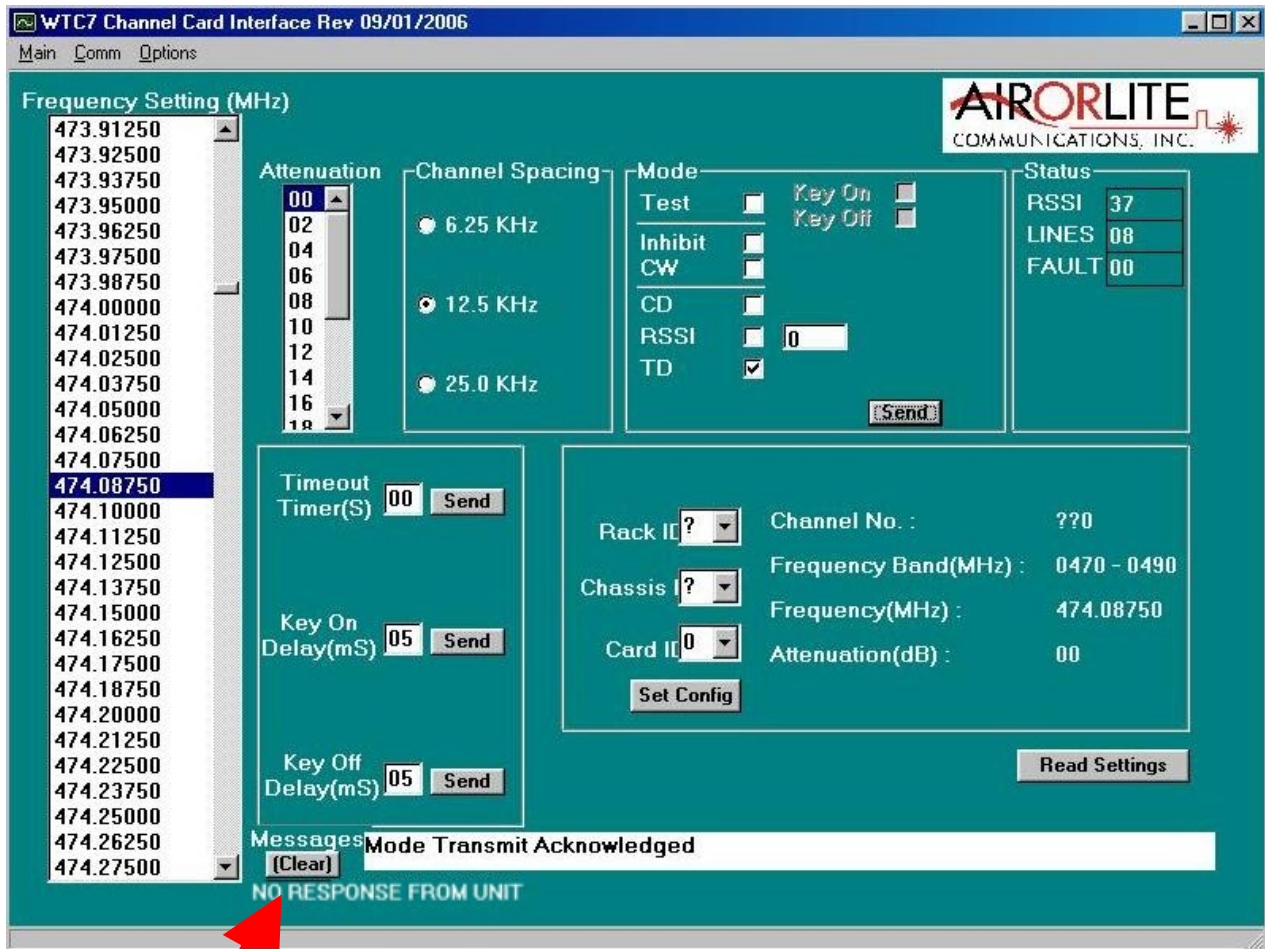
WTC7 Channel Card Interface Rev 09/01/2006

Main Comm Options

Frequency Setting (MHz)

473.91250
473.92500
473.93750
473.95000
473.96250
473.97500
473.98750
474.00000
474.01250
474.02500
474.03750
474.05000
474.06250
474.07500
474.08750
474.10000
474.11250
474.12500
474.13750
474.15000
474.16250
474.17500
474.18750
474.20000
474.21250
474.22500
474.23750
474.25000
474.26250
474.27500

AIRORLITE COMMUNICATIONS, INC.

Attenuation
00
02
04
06
08
10
12
14
16
18

Channel Spacing
6.25 KHz
12.5 KHz
25.0 KHz

Mode
Test
Key On
Key Off
Inhibit
CW
CD
RSSI 0
TD
Send

Status
RSSI 37
LINES 08
FAULT 00

Timeout Timer(S) 00 Send

Key On Delay(mS) 05 Send

Key Off Delay(mS) 05 Send

Rack ID ?
Chassis I ?
Card ID 0
Set Config

Channel No. : ??0
Frequency Band(MHz) : 0470 - 0490
Frequency(MHz) : 474.08750
Attenuation(dB) : 00

Read Settings

Messages Mode Transmit Acknowledged
(Clear)

NO RESPONSE FROM UNIT